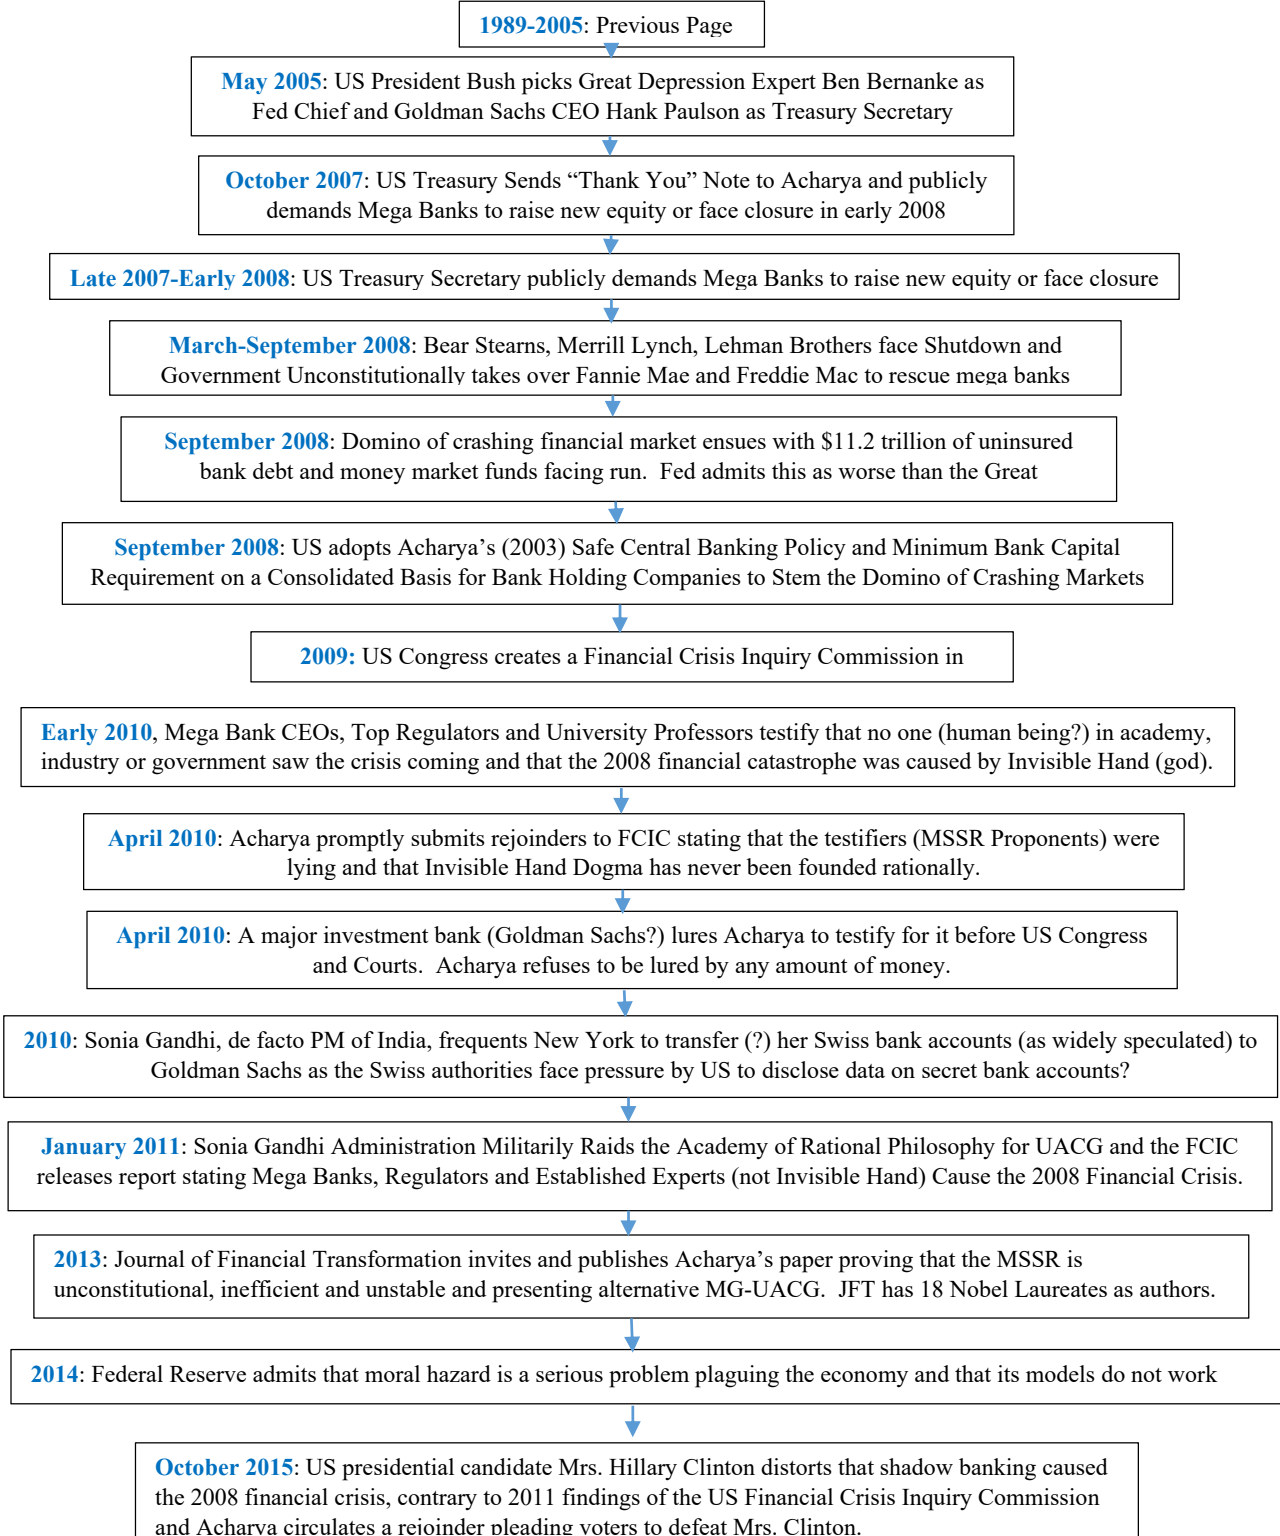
1989-2005: Previous Page

May 2005: US President Bush picks Great Depression Expert Ben Bernanke as Fed Chief and Goldman Sachs CEO Hank Paulson as Treasury Secretary

October 2007: US Treasury Sends "Thank You" Note to Acharya and publicly demands Mega Banks to raise new equity or face closure in early 2008

Late 2007-Early 2008: US Treasury Secretary publicly demands Mega Banks to raise new equity or face closure

March-September 2008: Bear Stearns, Merrill Lynch, Lehman Brothers face Shutdown and Government Unconstitutionally takes over Fannie Mae and Freddie Mac to rescue mega banks

September 2008: Domino of crashing financial market ensues with $11.2 trillion of uninsured bank debt and money market funds facing run. Fed admits this as worse than the Great

September 2008: US adopts Acharya's (2003) Safe Central Banking Policy and Minimum Bank Capital Requirement on a Consolidated Basis for Bank Holding Companies to Stem the Domino of Crashing Markets

2009: US Congress creates a Financial Crisis Inquiry Commission in

Early 2010, Mega Bank CEOs, Top Regulators and University Professors testify that no one (human being?) in academy, industry or government saw the crisis coming and that the 2008 financial catastrophe was caused by Invisible Hand (god).

April 2010: Acharya promptly submits rejoinders to FCIC stating that the testifiers (MSSR Proponents) were lying and that Invisible Hand Dogma has never been founded rationally.

April 2010: A major investment bank (Goldman Sachs?) lures Acharya to testify for it before US Congress and Courts. Acharya refuses to be lured by any amount of money.

2010: Sonia Gandhi, de facto PM of India, frequents New York to transfer (?) her Swiss bank accounts (as widely speculated) to Goldman Sachs as the Swiss authorities face pressure by US to disclose data on secret bank accounts?

January 2011: Sonia Gandhi Administration Militarily Raids the Academy of Rational Philosophy for UACG and the FCIC releases report stating Mega Banks, Regulators and Established Experts (not Invisible Hand) Cause the 2008 Financial Crisis.

2013: Journal of Financial Transformation invites and publishes Acharya's paper proving that the MSSR is unconstitutional, inefficient and unstable and presenting alternative MG-UACG. JFT has 18 Nobel Laureates as authors.

2014: Federal Reserve admits that moral hazard is a serious problem plaguing the economy and that its models do not work

October 2015: US presidential candidate Mrs. Hillary Clinton distorts that shadow banking caused the 2008 financial crisis, contrary to 2011 findings of the US Financial Crisis Inquiry Commission and Acharya circulates a rejoinder pleading voters to defeat Mrs. Clinton.